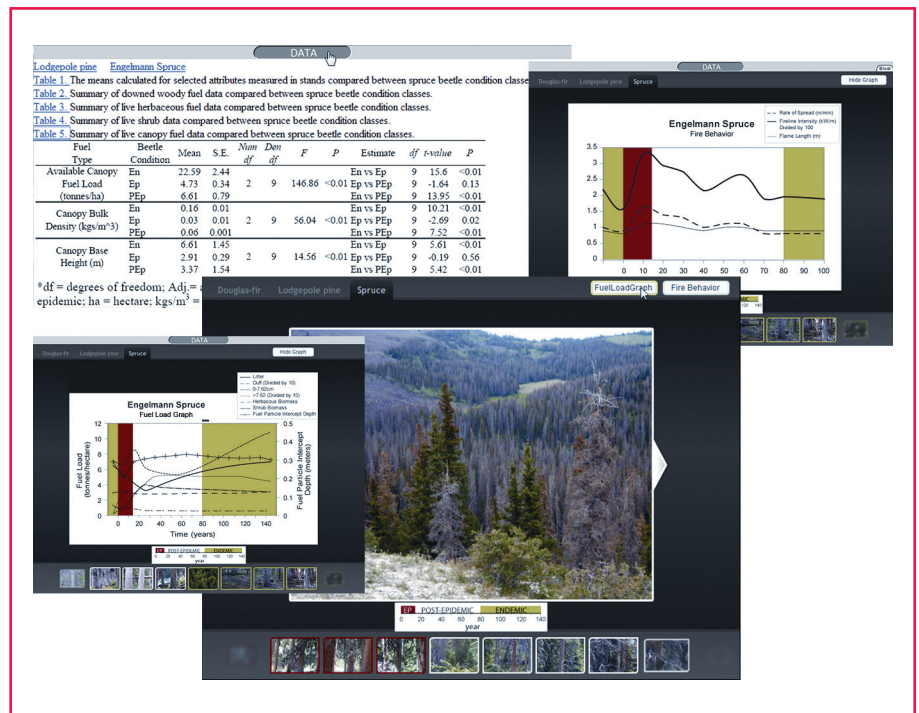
DATA

Lodgepole pine Engelmann Spruce

Table 1. The means calculated for selected attributes measured in stands compared between spruce beetle condition classes.
Table 2. Summary of downed woody fuel data compared between spruce beetle condition classes.
Table 3. Summary of live herbaceous fuel data compared between spruce beetle condition classes.
Table 4. Summary of live shrub data compared between spruce beetle condition classes.
Table 5. Summary of live canopy fuel data compared between spruce beetle condition classes.

| Fuel Type | Beetle Condition | Mean | S.E. | Num df | Den df | F | P | Estimate | df | t-value | P |
|---|---|---|---|---|---|---|---|---|---|---|---|
| Available Canopy Fuel Load (tonnes/ha) | En | 22.59 | 2.44 | | | | | En vs Ep | 9 | 15.6 | <0.01 |
| | Ep | 4.73 | 0.34 | 2 | 9 | 146.86 | <0.01 | Ep vs PEp | 9 | -1.64 | 0.13 |
| | PEp | 6.61 | 0.79 | | | | | En vs PEp | 9 | 13.95 | <0.01 |
| Canopy Bulk Density (kgs/m^3) | En | 0.16 | 0.01 | | | | | En vs Ep | 9 | 10.21 | <0.01 |
| | Ep | 0.03 | 0.01 | 2 | 9 | 56.04 | <0.01 | Ep vs PEp | 9 | -2.69 | 0.02 |
| | PEp | 0.06 | 0.001 | | | | | En vs PEp | 9 | 7.52 | <0.01 |
| Canopy Base Height (m) | En | 6.61 | 1.45 | | | | | En vs Ep | 9 | 5.61 | <0.01 |
| | Ep | 2.91 | 0.29 | 2 | 9 | 14.56 | <0.01 | Ep vs PEp | 9 | -0.19 | 0.56 |
| | PEp | 3.37 | 1.54 | | | | | En vs PEp | 9 | 5.42 | <0.01 |

*df = degrees of freedom; Adj.= a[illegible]
epidemic; ha = hectare; kgs/m$^3$ = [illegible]

DATA
Douglas-fir Lodgepole pine Spruce
Hide Graph
Engelmann Spruce
Fire Behavior
Rate of Spread (m/min)
Fireline Intensity (kW/m) Divided by 100
Flame Length (m)
3.5 3 2.5 2 1.5 1 0.5 0
0 10 20 30 40 50 60 70 80 90 100

Douglas-fir Lodgepole pine Spruce
FuelLoadGraph Fire Behavior

DATA
Douglas-fir Lodgepole pine Spruce
Hide Graph
Engelmann Spruce
Fuel Load Graph
Litter
Duff (Divided by 10)
0-7.62cm
>7.62 (Divided by 10)
Herbaceous Biomass
Shrub Biomass
Fuel Particle Intercept Depth
Fuel Load (tonnes/hectare)
12 10 8 6 4 2 0
Fuel Particle Intercept Depth (meters)
0.5 0.4 0.3 0.2 0.1 0
0 20 40 60 80 100 120 140
Time (years)

EP POST-EPIDEMIC ENDEMIC
0 20 40 60 80 100 120 140
year